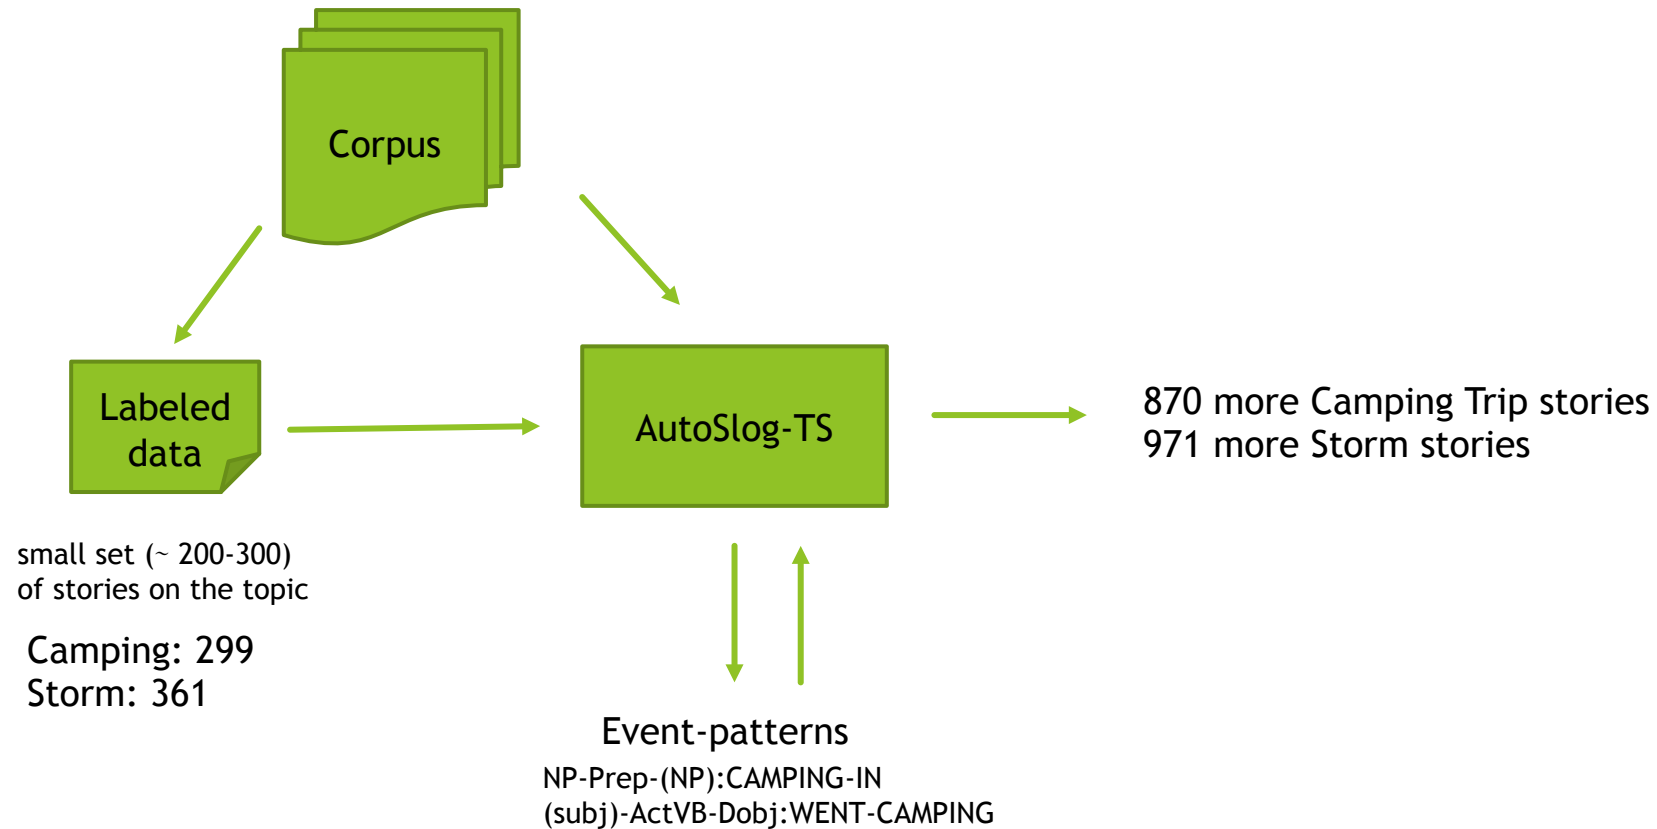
Corpus

Labeled data

small set (~ 200-300) of stories on the topic

Camping: 299
Storm: 361

AutoSlog-TS

870 more Camping Trip stories
971 more Storm stories

Event-patterns
NP-Prep-(NP):CAMPING-IN
(subj)-ActVB-Dobj:WENT-CAMPING